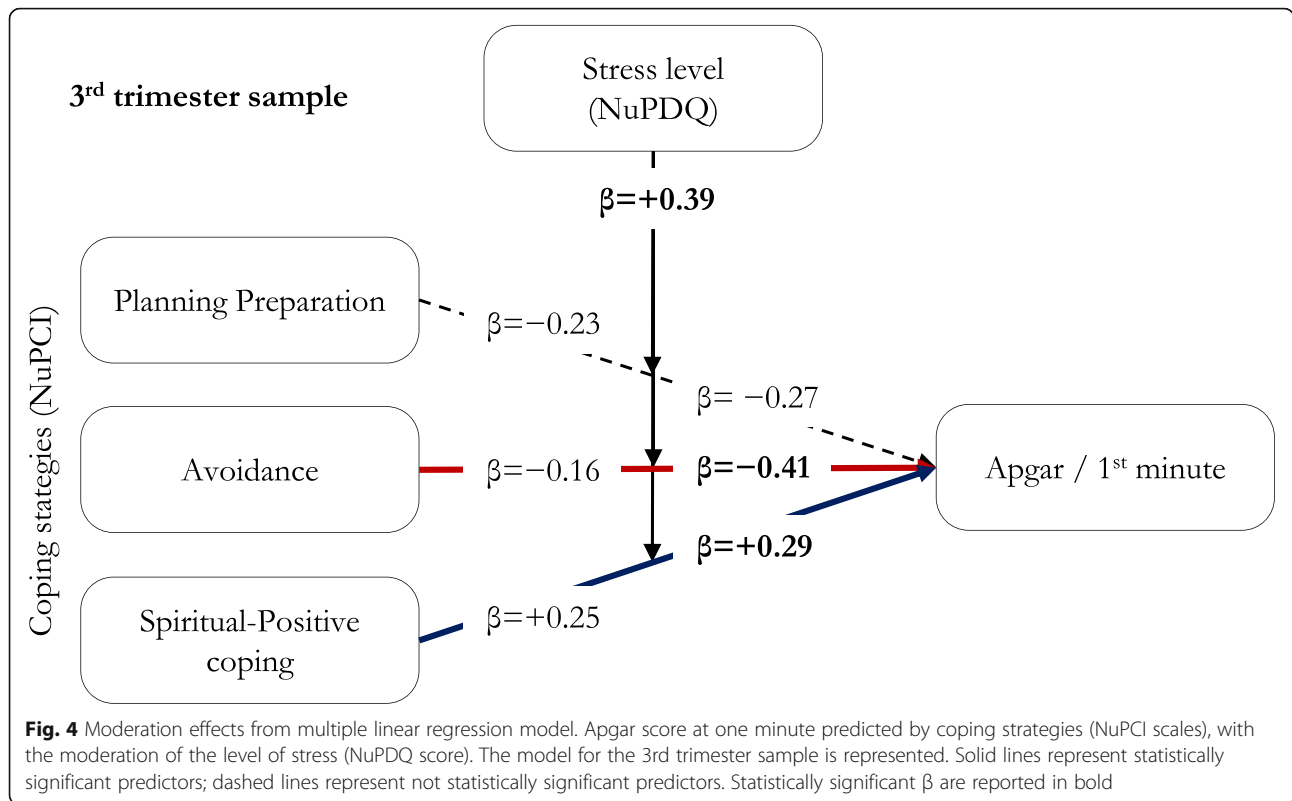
$3^{rd}$ trimester sample

Stress level (NuPDQ)

β=+0.39

Coping stategies (NuPCI)

Planning Preparation

β=−0.23

β= −0.27

Avoidance

β=−0.16

β=−0.41

Apgar / $1^{st}$ minute

β=+0.29

Spiritual-Positive coping

β=+0.25

Fig. 4 Moderation effects from multiple linear regression model. Apgar score at one minute predicted by coping strategies (NuPCI scales), with the moderation of the level of stress (NuPDQ score). The model for the 3rd trimester sample is represented. Solid lines represent statistically significant predictors; dashed lines represent not statistically significant predictors. Statistically significant β are reported in bold